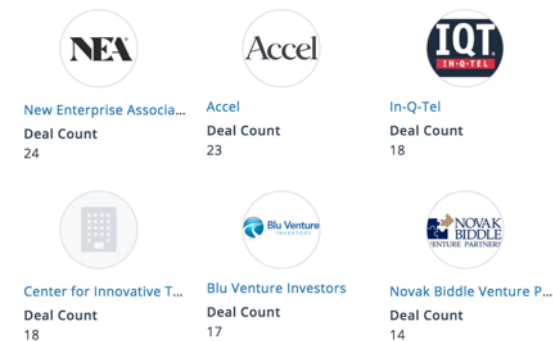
NEA

New Enterprise Associa...
Deal Count
24

Accel

Accel
Deal Count
23

IQT
IN-Q-TEL

In-Q-Tel
Deal Count
18

Center for Innovative T...
Deal Count
18

Blu Venture
INVESTORS

Blu Venture Investors
Deal Count
17

NOVAK BIDDLE
VENTURE PARTNERS

Novak Biddle Venture P...
Deal Count
14